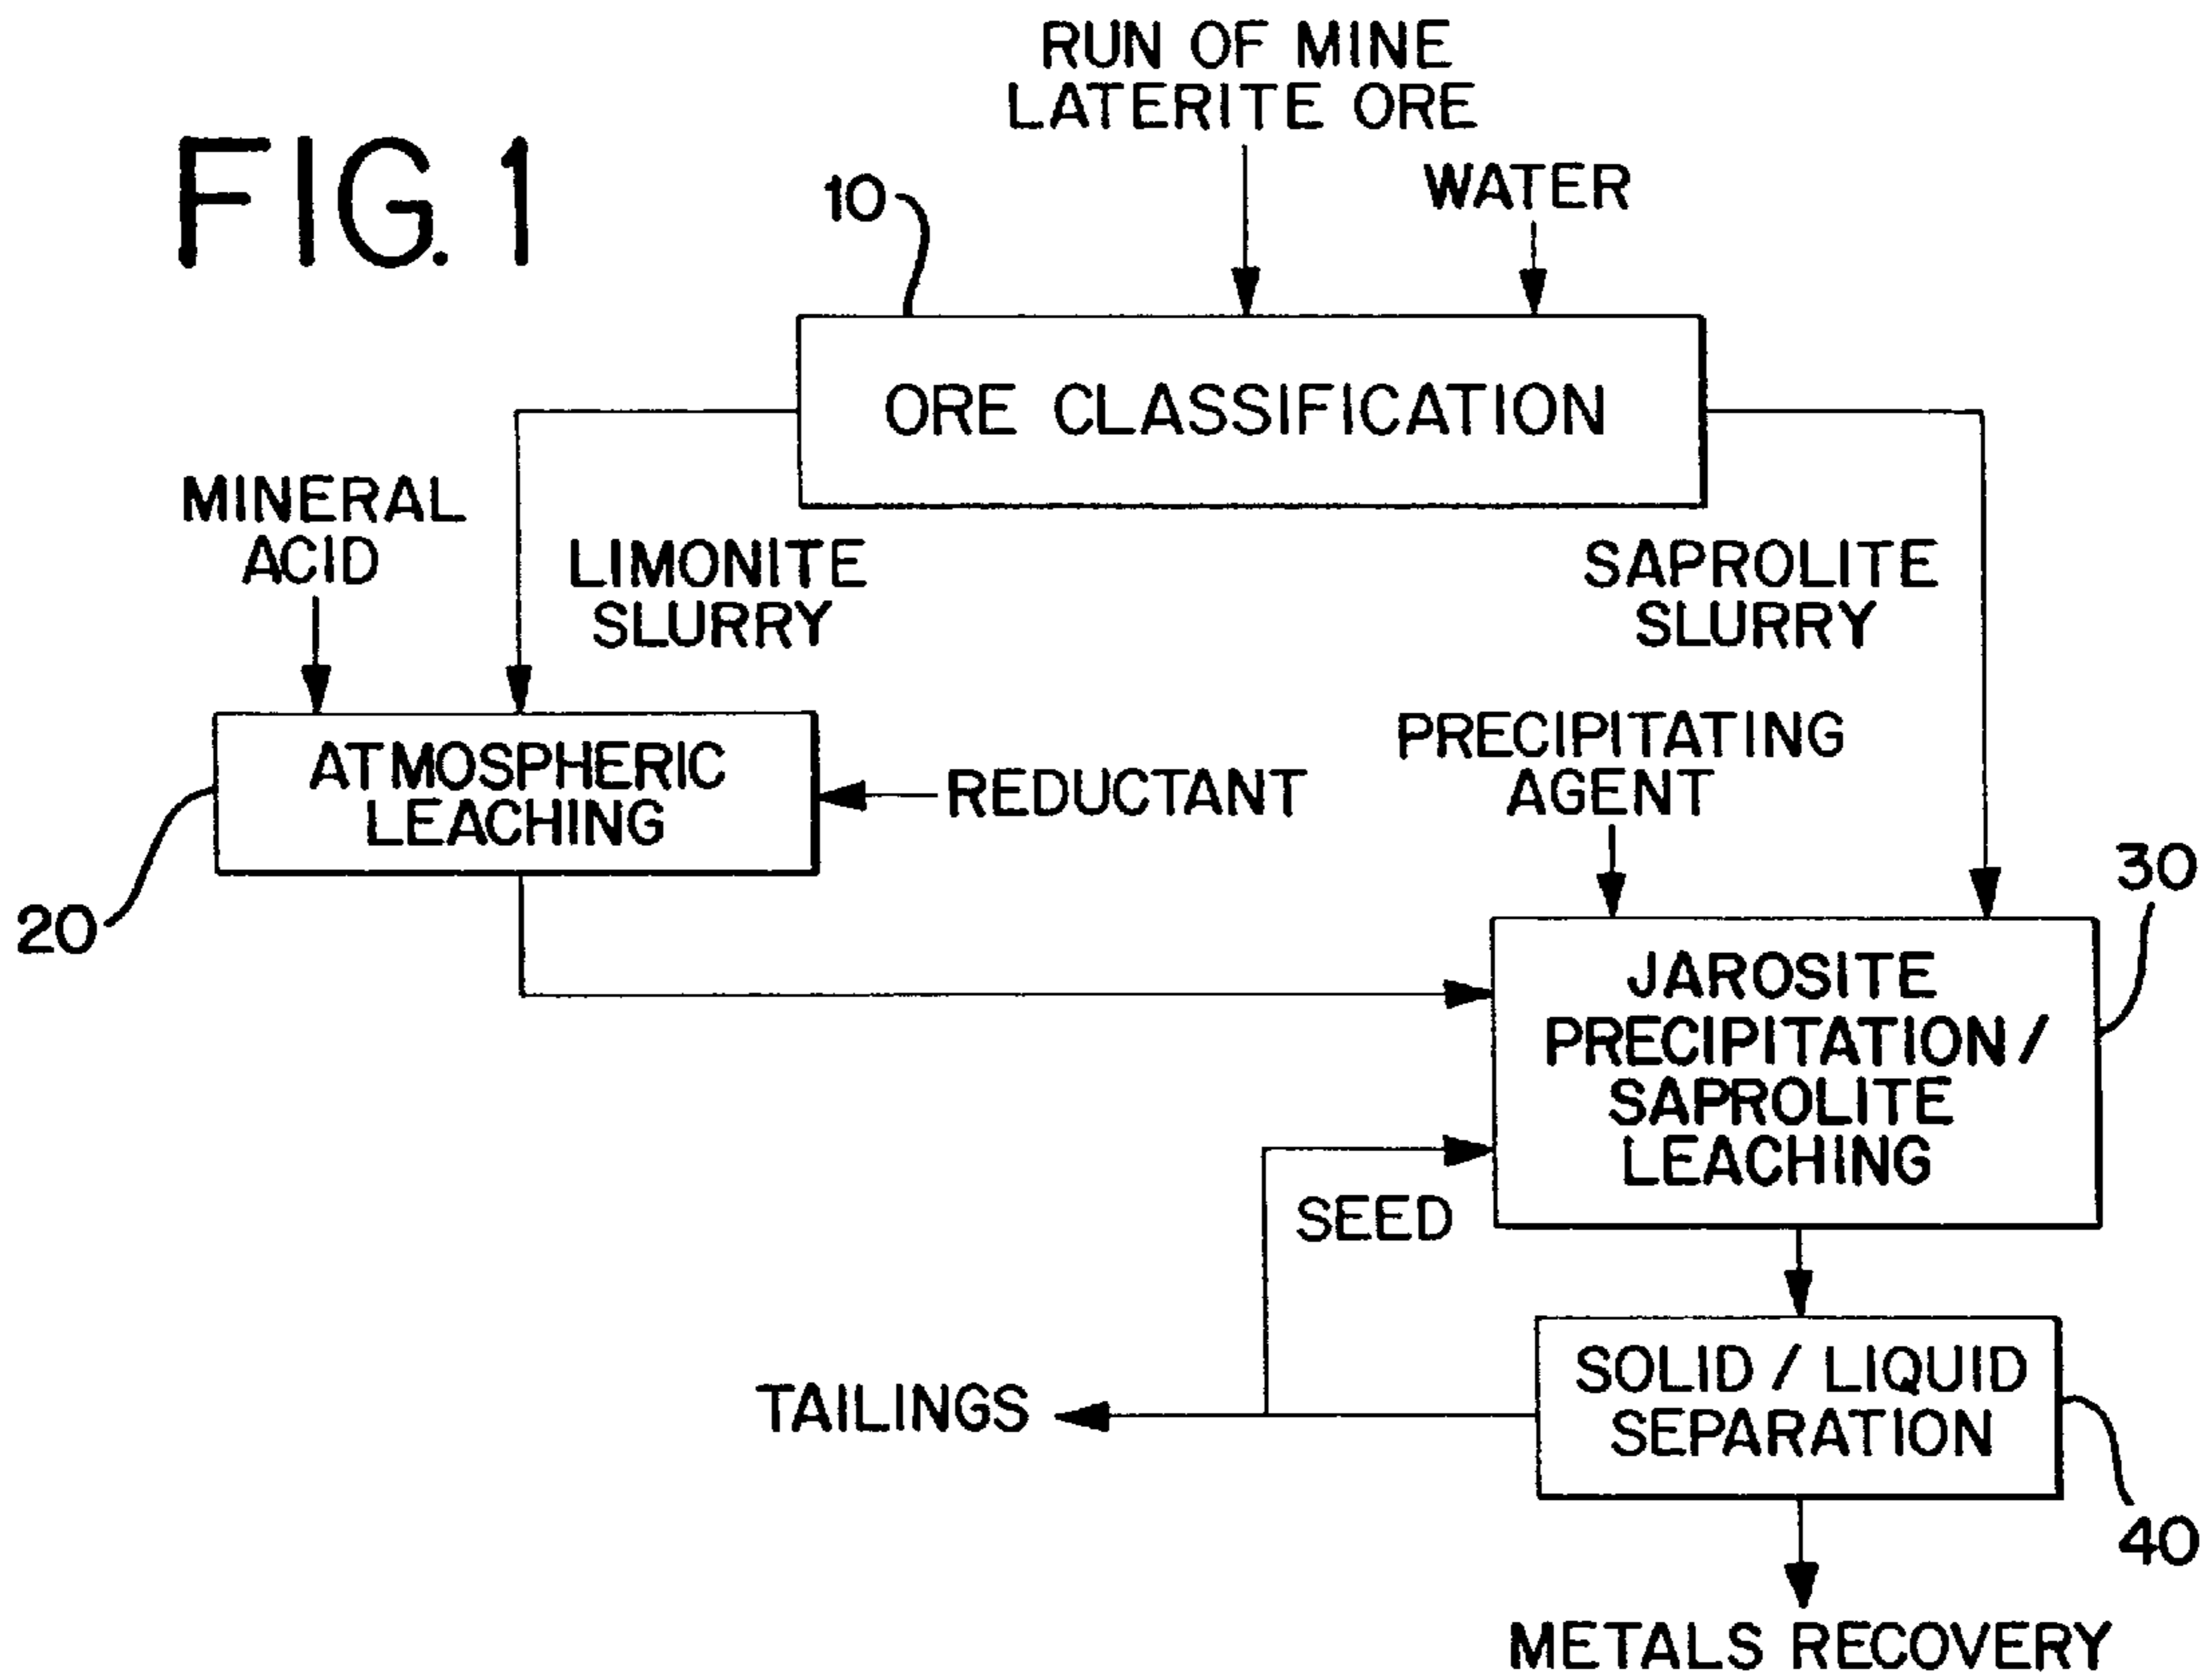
FIG. 1

RUN OF MINE LATERITE ORE

WATER

10

ORE CLASSIFICATION

MINERAL ACID

LIMONITE SLURRY

SAPROLITE SLURRY

ATMOSPHERIC LEACHING

REDUCTANT

PRECIPITATING AGENT

20

30

JAROSITE PRECIPITATION / SAPROLITE LEACHING

SEED

TAILINGS

SOLID / LIQUID SEPARATION

40

METALS RECOVERY